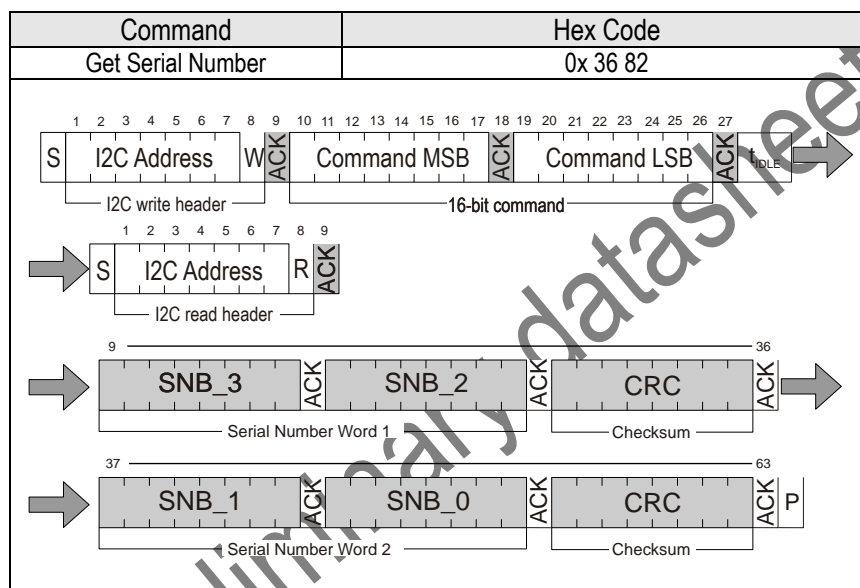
| Command | Hex Code |
|---|---|
| Get Serial Number | 0x 36 82 |

1 2 3 4 5 6 7 8 9 10 11 12 13 14 15 16 17 18 19 20 21 22 23 24 25 26 27

S I2C Address W ACK Command MSB ACK Command LSB ACK $t_{IDLE}$

I2C write header

16-bit command

1 2 3 4 5 6 7 8 9

S I2C Address R ACK

I2C read header

9 36

SNB_3 ACK SNB_2 ACK CRC ACK

Serial Number Word 1

Checksum

37 63

SNB_1 ACK SNB_0 ACK CRC ACK P

Serial Number Word 2

Checksum

preliminary datasheet